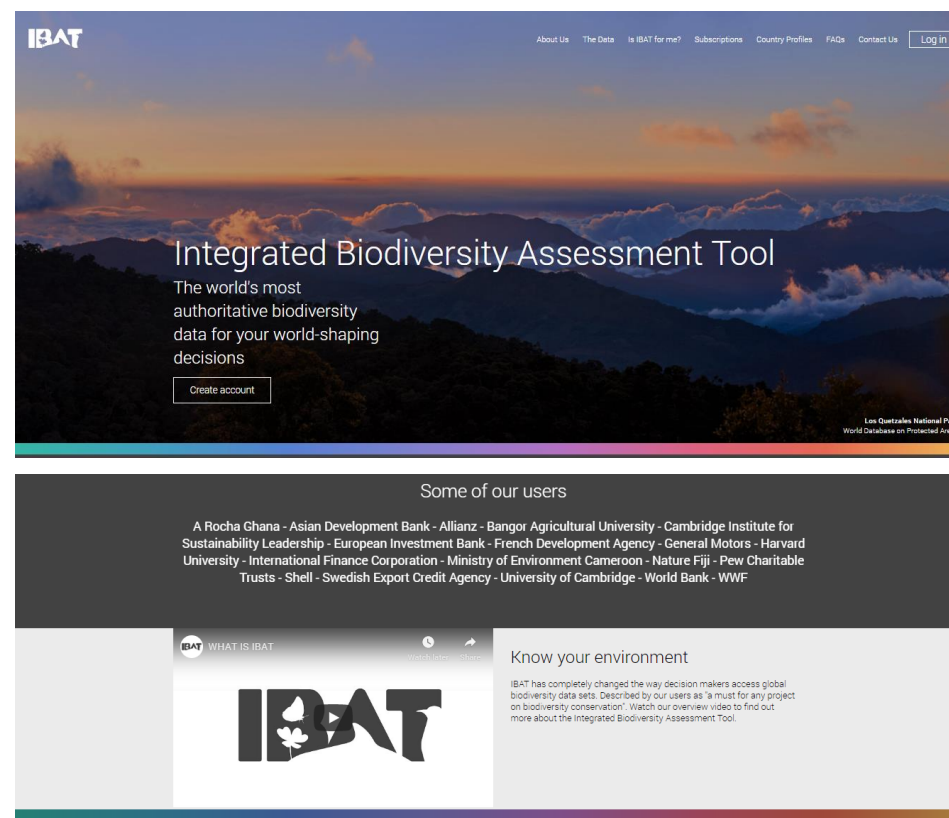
IBAT

About Us The Data Is IBAT for me? Subscriptions Country Profiles FAQs Contact Us Log in

Integrated Biodiversity Assessment Tool

The world's most authoritative biodiversity data for your world-shaping decisions

Create account

Los Quetzales National P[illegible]
World Database on Protected Ar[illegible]

Some of our users

A Rocha Ghana - Asian Development Bank - Allianz - Bangor Agricultural University - Cambridge Institute for Sustainability Leadership - European Investment Bank - French Development Agency - General Motors - Harvard University - International Finance Corporation - Ministry of Environment Cameroon - Nature Fiji - Pew Charitable Trusts - Shell - Swedish Export Credit Agency - University of Cambridge - World Bank - WWF

IBAT WHAT IS IBAT

Watch later Share

IBAT

Know your environment

IBAT has completely changed the way decision makers access global biodiversity data sets. Described by our users as "a must for any project on biodiversity conservation". Watch our overview video to find out more about the Integrated Biodiversity Assessment Tool.